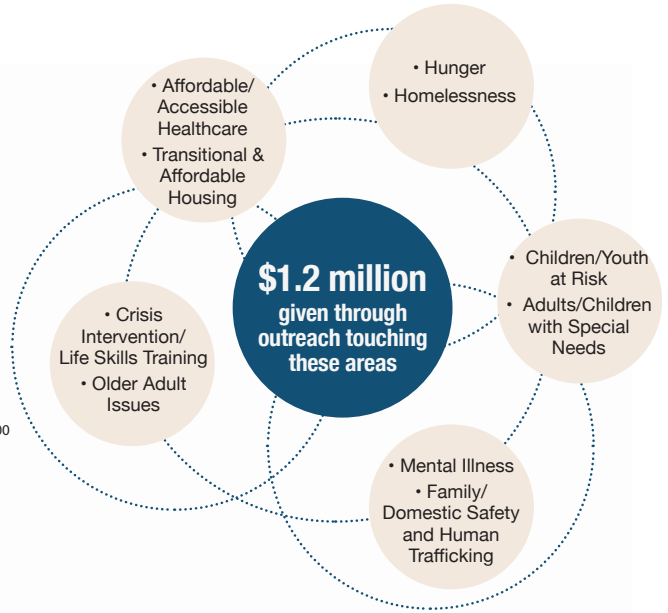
• Affordable/ Accessible Healthcare
• Transitional & Affordable Housing

• Hunger
• Homelessness

• Crisis Intervention/ Life Skills Training
• Older Adult Issues

$1.2 million
given through outreach touching these areas

• Children/Youth at Risk
• Adults/Children with Special Needs

• Mental Illness
• Family/ Domestic Safety and Human Trafficking

00